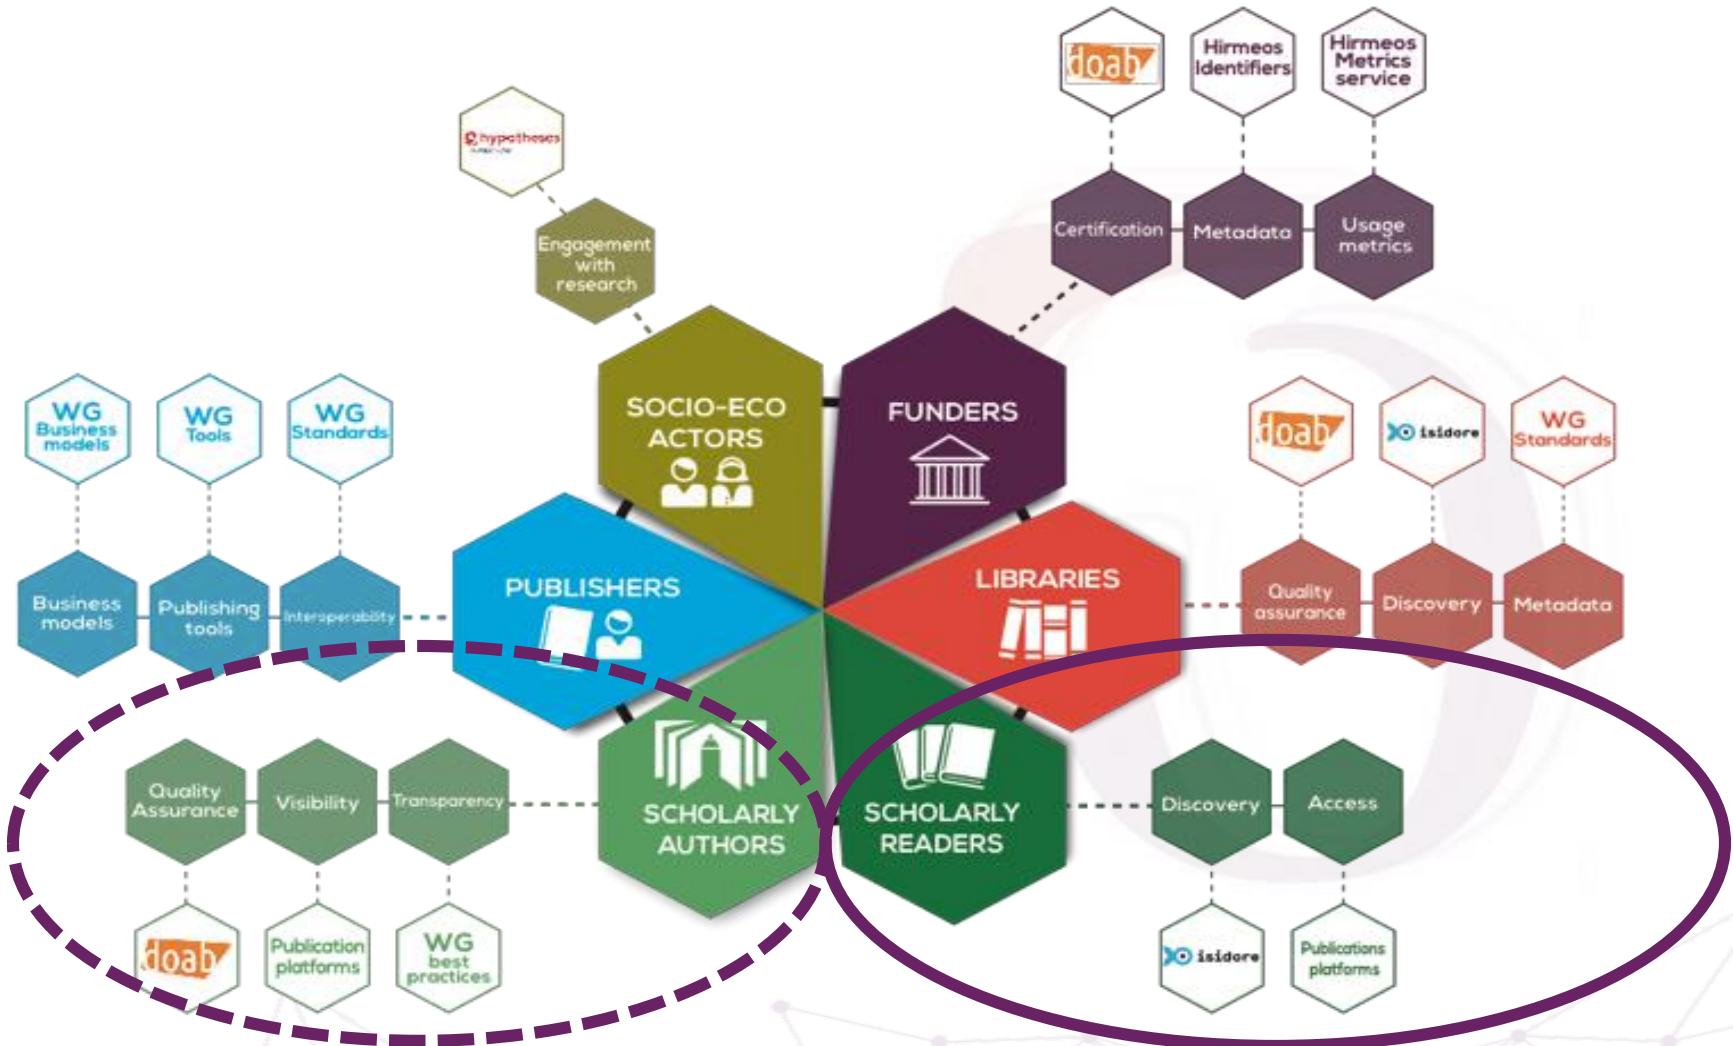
doab

Hirmeos Identifiers

Hirmeos Metrics service

hypotheses

Engagement with research

Certification

Metadata

Usage metrics

SOCIO-ECO ACTORS

FUNDERS

WG Business models

WG Tools

WG Standards

doab

isidore

WG Standards

PUBLISHERS

LIBRARIES

Business models

Publishing tools

Interoperability

Quality assurance

Discovery

Metadata

Quality Assurance

Visibility

Transparency

SCHOLARLY AUTHORS

SCHOLARLY READERS

Discovery

Access

doab

Publication platforms

WG best practices

isidore

Publications platforms